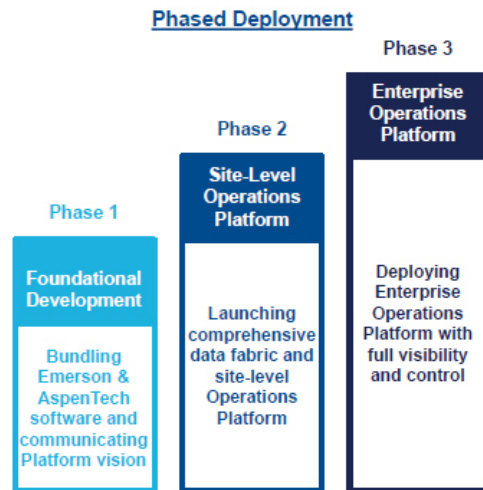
Phased Deployment

Phase 1

Foundational Development

Bundling Emerson & AspenTech software and communicating Platform vision

Phase 2

Site-Level Operations Platform

Launching comprehensive data fabric and site-level Operations Platform

Phase 3

Enterprise Operations Platform

Deploying Enterprise Operations Platform with full visibility and control